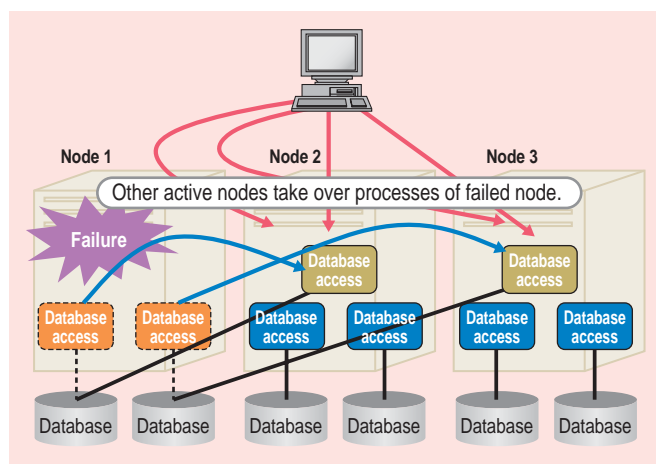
Node 1

Node 2

Node 3

Other active nodes take over processes of failed node.

Failure

Database access

Database access

Database access

Database access

Database access

Database access

Database access

Database access

Database

Database

Database

Database

Database

Database